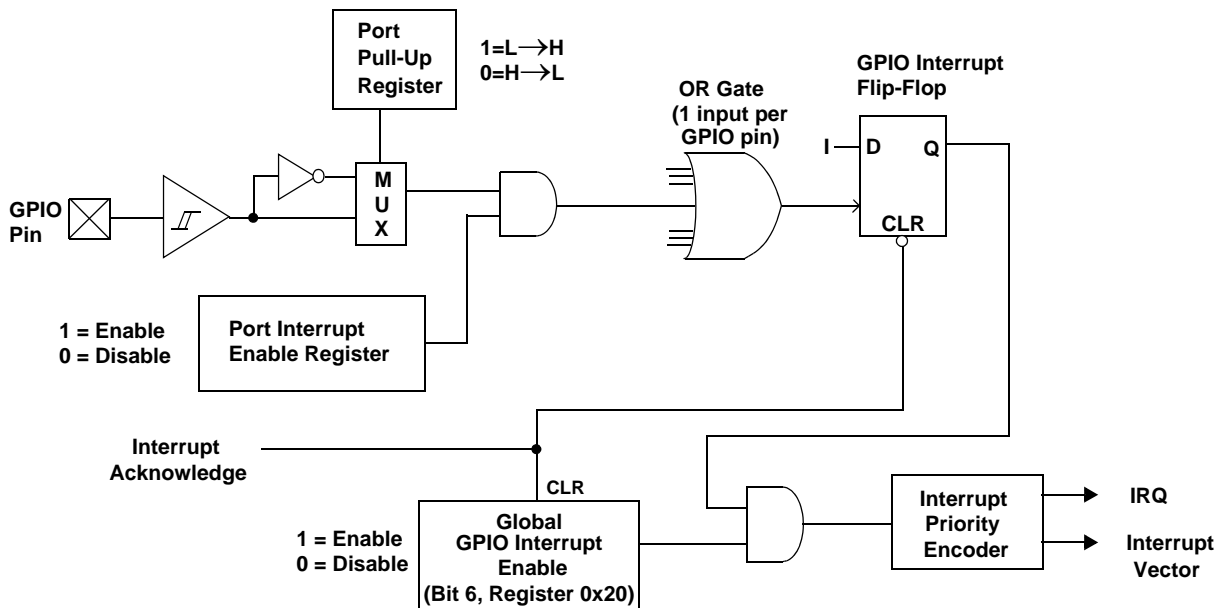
Port Pull-Up Register

$1=L\rightarrow H$
$0=H\rightarrow L$

OR Gate (1 input per GPIO pin)

GPIO Interrupt Flip-Flop

I D Q

CLR

GPIO Pin

M U X

1 = Enable
0 = Disable

Port Interrupt Enable Register

Interrupt Acknowledge

CLR

1 = Enable
0 = Disable

Global GPIO Interrupt Enable (Bit 6, Register 0x20)

Interrupt Priority Encoder

IRQ

Interrupt Vector